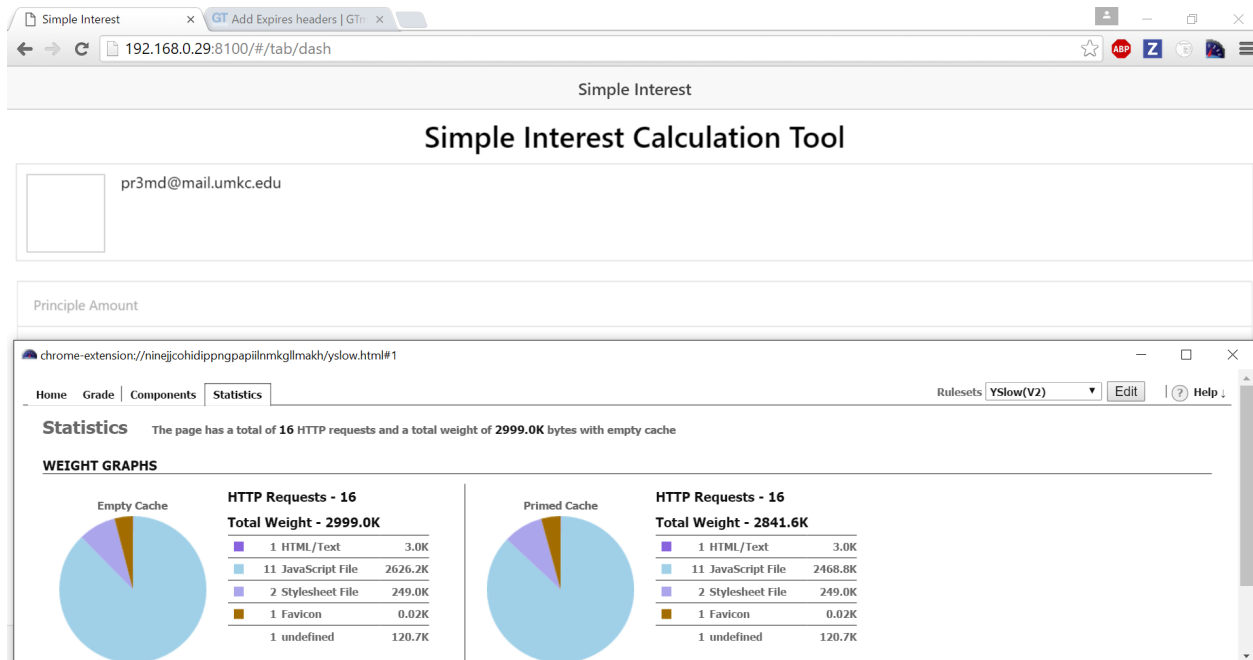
Simple Interest ×
GT Add Expires headers | GTm ×

192.168.0.29:8100/#/tab/dash

Simple Interest

Simple Interest Calculation Tool

pr3md@mail.umkc.edu

Principle Amount

chrome-extension://ninejjcohidippngpapiilnmkgllmakh/yslow.html#1

Home | Grade | Components | Statistics

Rulesets YSlow(V2) Edit | ? Help ↓

Statistics The page has a total of 16 HTTP requests and a total weight of 2999.0K bytes with empty cache

WEIGHT GRAPHS

Empty Cache

HTTP Requests - 16

Total Weight - 2999.0K

| | | |
|---|---|---|
| ■ | 1 HTML/Text | 3.0K |
| ■ | 11 JavaScript File | 2626.2K |
| ■ | 2 Stylesheet File | 249.0K |
| ■ | 1 Favicon | 0.02K |
| | 1 undefined | 120.7K |

Primed Cache

HTTP Requests - 16

Total Weight - 2841.6K

| | | |
|---|---|---|
| ■ | 1 HTML/Text | 3.0K |
| ■ | 11 JavaScript File | 2468.8K |
| ■ | 2 Stylesheet File | 249.0K |
| ■ | 1 Favicon | 0.02K |
| | 1 undefined | 120.7K |